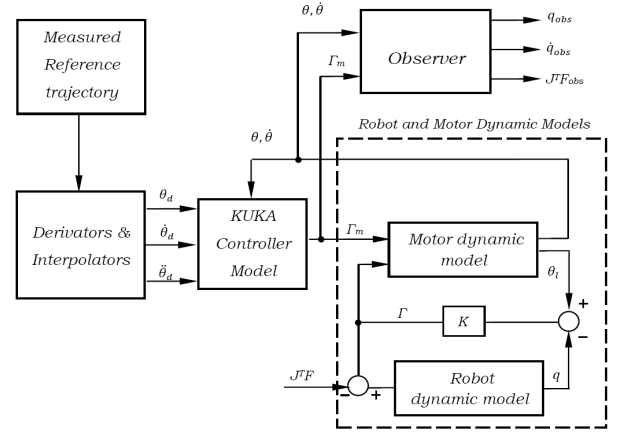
Measured Reference trajectory

$\theta, \dot{\theta}$

Observer

$\Gamma_m$

$q_{obs}$

$\dot{q}_{obs}$

$J^T F_{obs}$

Robot and Motor Dynamic Models

$\theta, \dot{\theta}$

Derivators & Interpolators

$\theta_d$

$\dot{\theta}_d$

$\ddot{\theta}_d$

KUKA Controller Model

$\Gamma_m$

Motor dynamic model

$\theta_i$

+

$\Gamma$

$K$

−

$J^T F$

−

+

Robot dynamic model

$q$